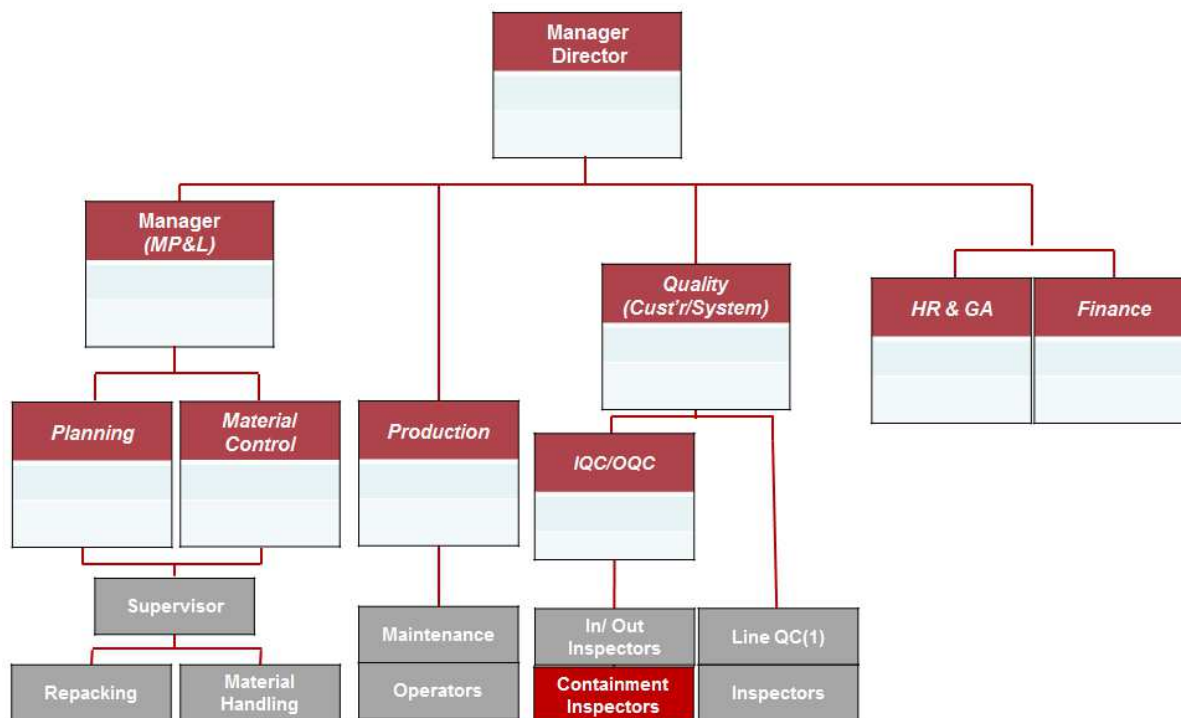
Manager Director

Manager (MP&L)

Production

Quality (Cust'r/System)

HR & GA

Finance

Planning

Material Control

IQC/OQC

Supervisor

Maintenance

In/ Out Inspectors

Line QC(1)

Repacking

Material Handling

Operators

Containment Inspectors

Inspectors